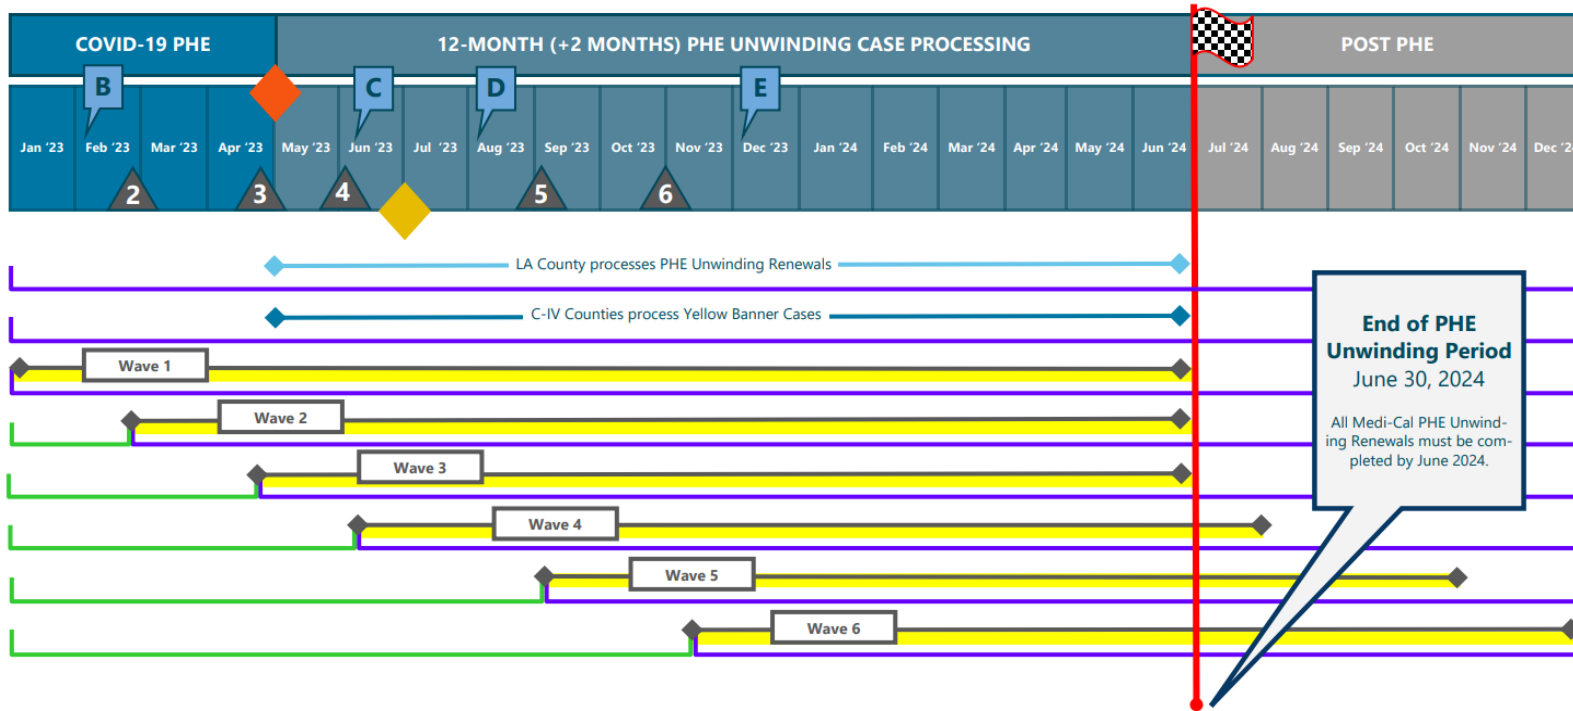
COVID-19 PHE

12-MONTH (+2 MONTHS) PHE UNWINDING CASE PROCESSING

POST PHE

B C D E

Jan '23 Feb '23 Mar '23 Apr '23 May '23 Jun '23 Jul '23 Aug '23 Sep '23 Oct '23 Nov '23 Dec '23 Jan '24 Feb '24 Mar '24 Apr '24 May '24 Jun '24 Jul '24 Aug '24 Sep '24 Oct '24 Nov '24 Dec '2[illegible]

2 3 4 5 6

LA County processes PHE Unwinding Renewals

C-IV Counties process Yellow Banner Cases

Wave 1

Wave 2

Wave 3

Wave 4

Wave 5

Wave 6

End of PHE Unwinding Period
June 30, 2024

All Medi-Cal PHE Unwinding Renewals must be completed by June 2024.